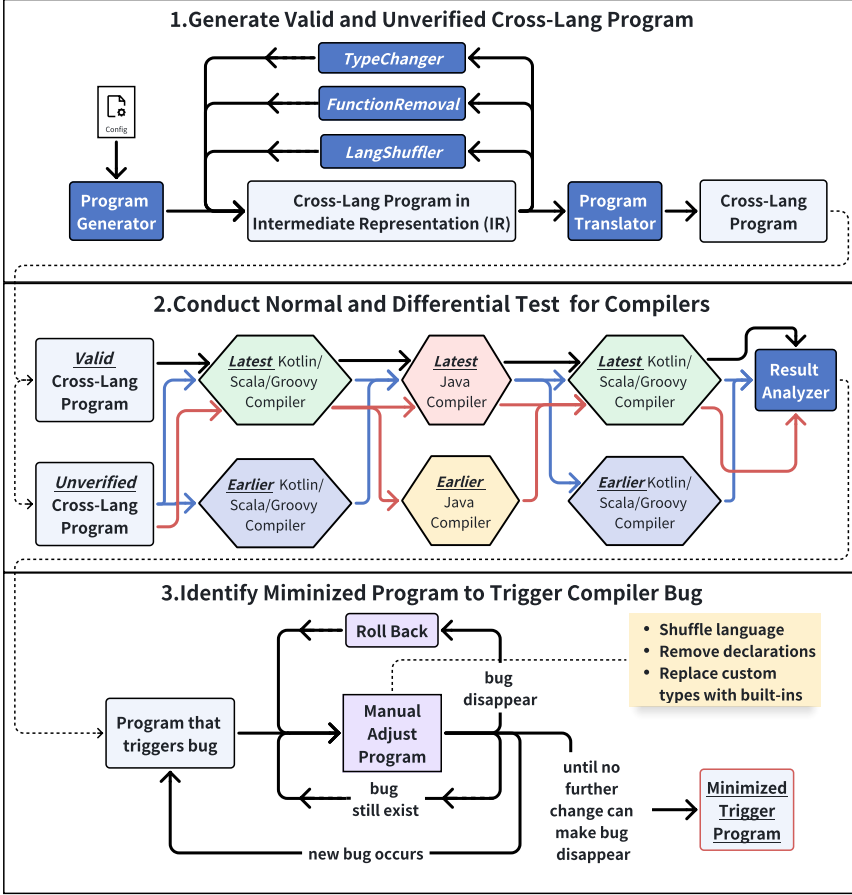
1.Generate Valid and Unverified Cross-Lang Program

Config

Program Generator

TypeChanger

FunctionRemoval

LangShuffler

Cross-Lang Program in Intermediate Representation (IR)

Program Translator

Cross-Lang Program

2.Conduct Normal and Differential Test for Compilers

Valid Cross-Lang Program

Unverified Cross-Lang Program

Latest Kotlin/ Scala/Groovy Compiler

Earlier Kotlin/ Scala/Groovy Compiler

Latest Java Compiler

Earlier Java Compiler

Latest Kotlin/ Scala/Groovy Compiler

Earlier Kotlin/ Scala/Groovy Compiler

Result Analyzer

3.Identify Miminized Program to Trigger Compiler Bug

Roll Back

• Shuffle language
• Remove declarations
• Replace custom types with built-ins

bug disappear

Program that triggers bug

Manual Adjust Program

bug still exist

until no further change can make bug disappear

Minimized Trigger Program

new bug occurs